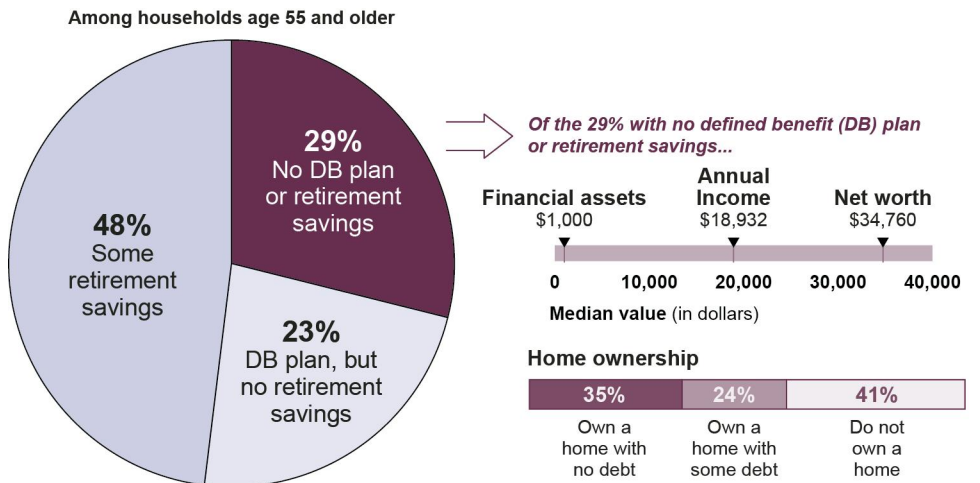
Among households age 55 and older

29%
No DB plan or retirement savings

48%
Some retirement savings

23%
DB plan, but no retirement savings

Of the 29% with no defined benefit (DB) plan or retirement savings...

Financial assets
$1,000

Annual Income
$18,932

Net worth
$34,760

0 10,000 20,000 30,000 40,000

Median value (in dollars)

Home ownership

| 35% | 24% | 41% |
|---|---|---|
| Own a home with no debt | Own a home with some debt | Do not own a home |